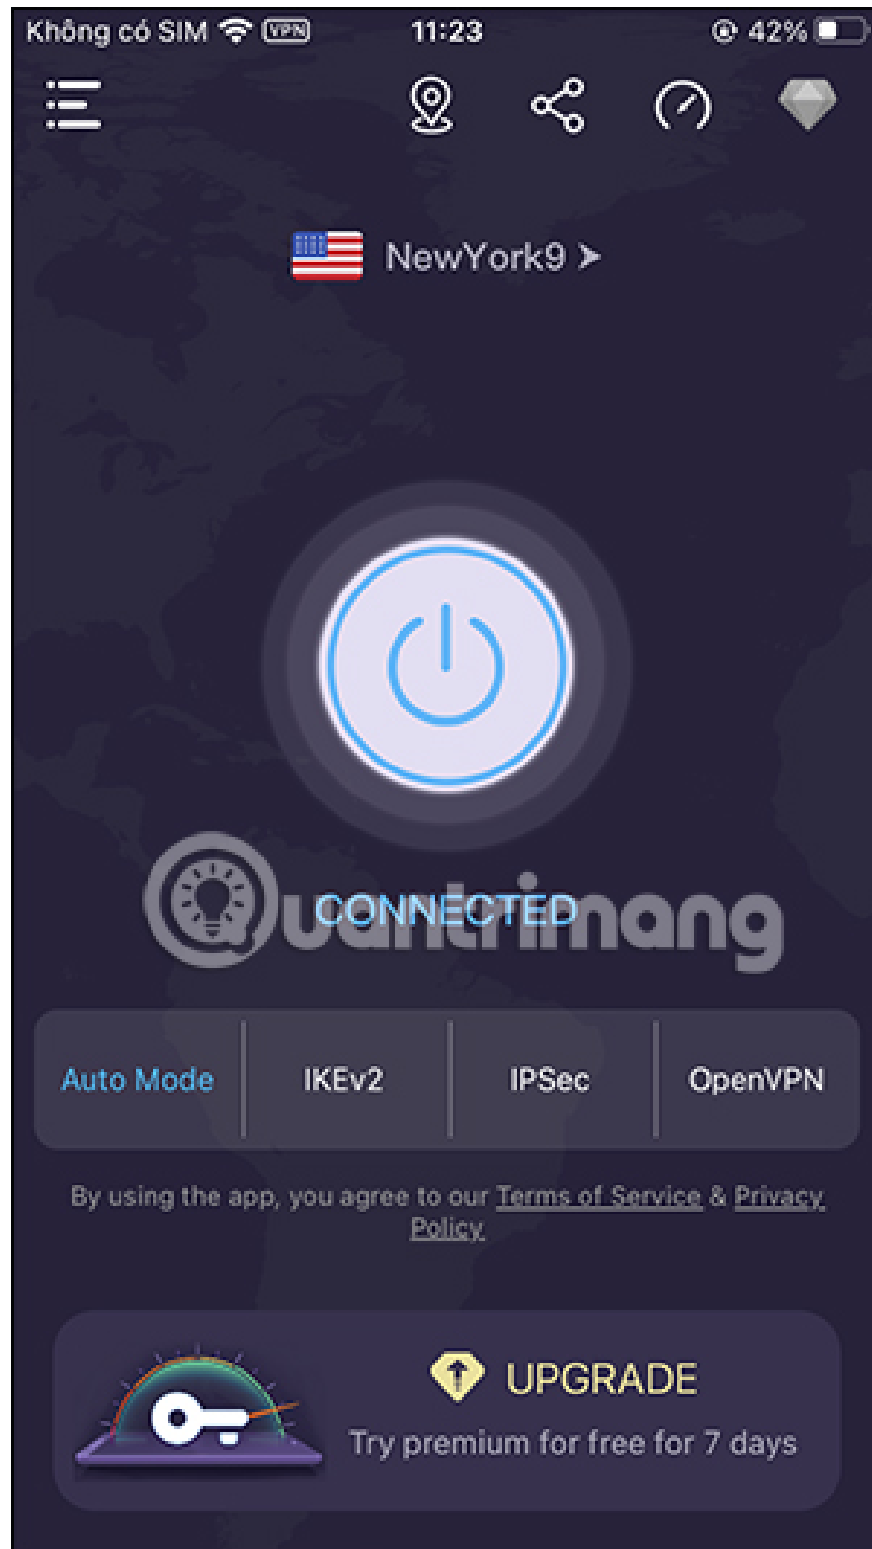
Không có SIM VPN 11:23 42%

NewYork9 >

Quantrimang

CONNECTED

Auto Mode | IKEv2 | IPSec | OpenVPN

By using the app, you agree to our Terms of Service & Privacy Policy

UPGRADE
Try premium for free for 7 days